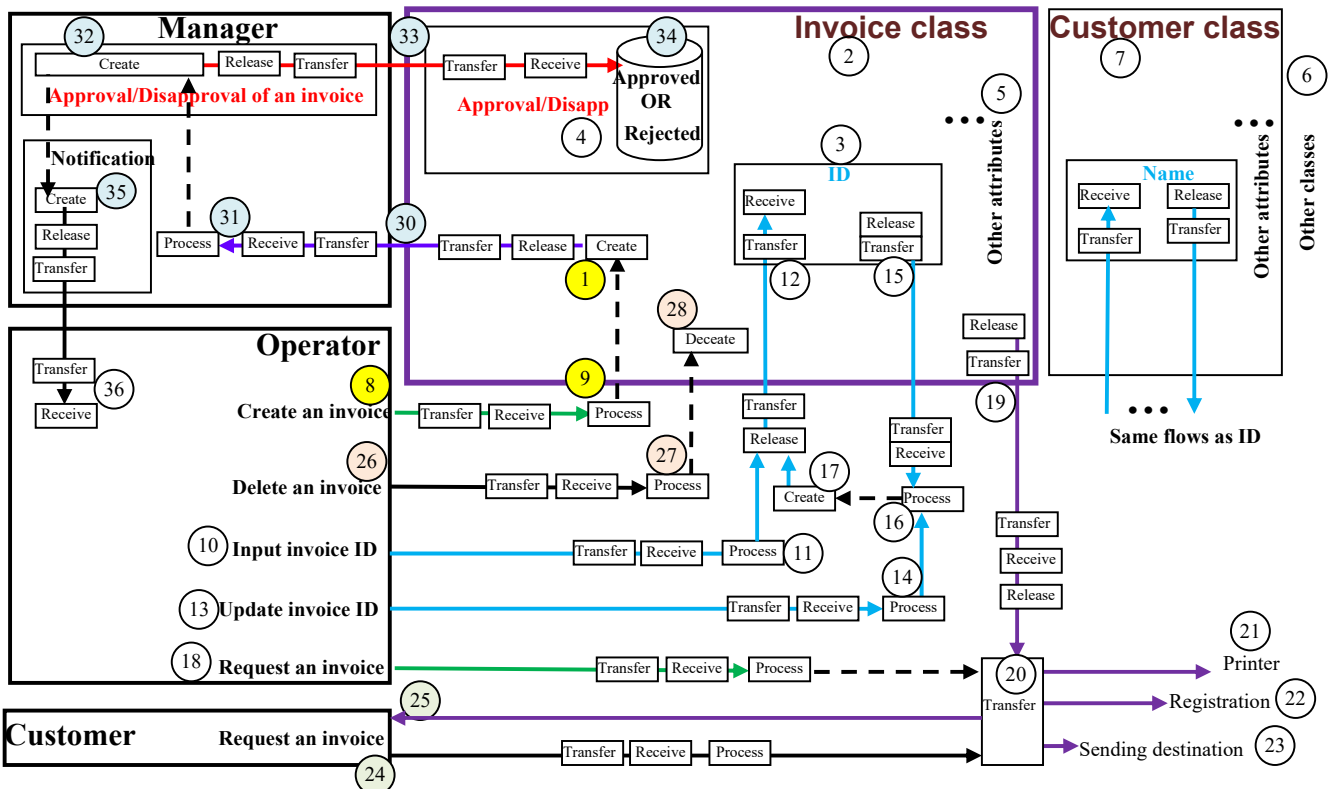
Manager

32

Create

Release

Transfer

Approval/Disapproval of an invoice

Notification

Create

35

Release

Transfer

31

Process

Receive

Transfer

30

33

Transfer

Receive

34

Approved OR Rejected

Approval/Disapp

4

Invoice class

2

Customer class

7

6

5

Other attributes

3

ID

Receive

Transfer

12

Release

Transfer

15

Transfer

Release

Create

1

28

Deceate

Release

Transfer

19

Name

Receive

Transfer

Release

Transfer

Other attributes

Other classes

Same flows as ID

Operator

Transfer

36

Receive

8

Create an invoice

Transfer

Receive

9

Process

Transfer

Release

26

Delete an invoice

Transfer

Receive

27

Process

17

Create

Transfer

Receive

Process

16

10

Input invoice ID

Transfer

Receive

Process

11

14

13

Update invoice ID

Transfer

Receive

Process

Transfer

Receive

Release

18

Request an invoice

Transfer

Receive

Process

20

Transfer

21

Printer

Registration

22

Sending destination

23

25

Customer

Request an invoice

Transfer

Receive

Process

24